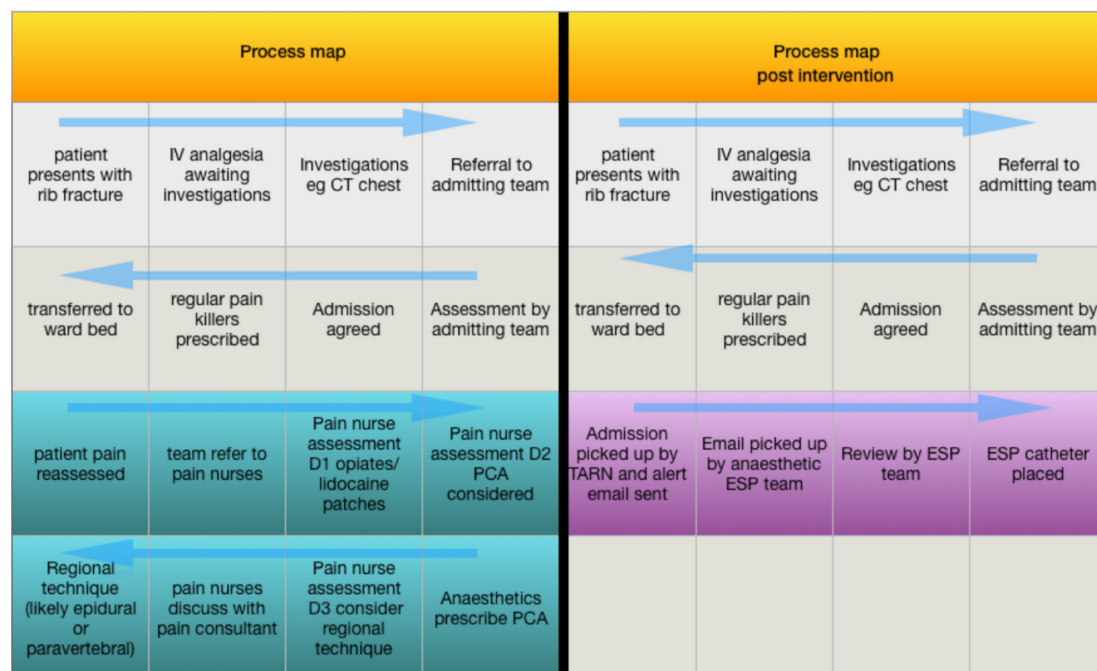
Process map

| patient presents with rib fracture | IV analgesia awaiting investigations | Investigations eg CT chest | Referral to admitting team |
|---|---|---|---|
| transferred to ward bed | regular pain killers prescribed | Admission agreed | Assessment by admitting team |
| patient pain reassessed | team refer to pain nurses | Pain nurse assessment D1 opiates/ lidocaine patches | Pain nurse assessment D2 PCA considered |
| Regional technique (likely epidural or paravertebral) | pain nurses discuss with pain consultant | Pain nurse assessment D3 consider regional technique | Anaesthetics prescribe PCA |

Process map
post intervention

| patient presents with rib fracture | IV analgesia awaiting investigations | Investigations eg CT chest | Referral to admitting team |
|---|---|---|---|
| transferred to ward bed | regular pain killers prescribed | Admission agreed | Assessment by admitting team |
| Admission picked up by TARN and alert email sent | Email picked up by anaesthetic ESP team | Review by ESP team | ESP catheter placed |